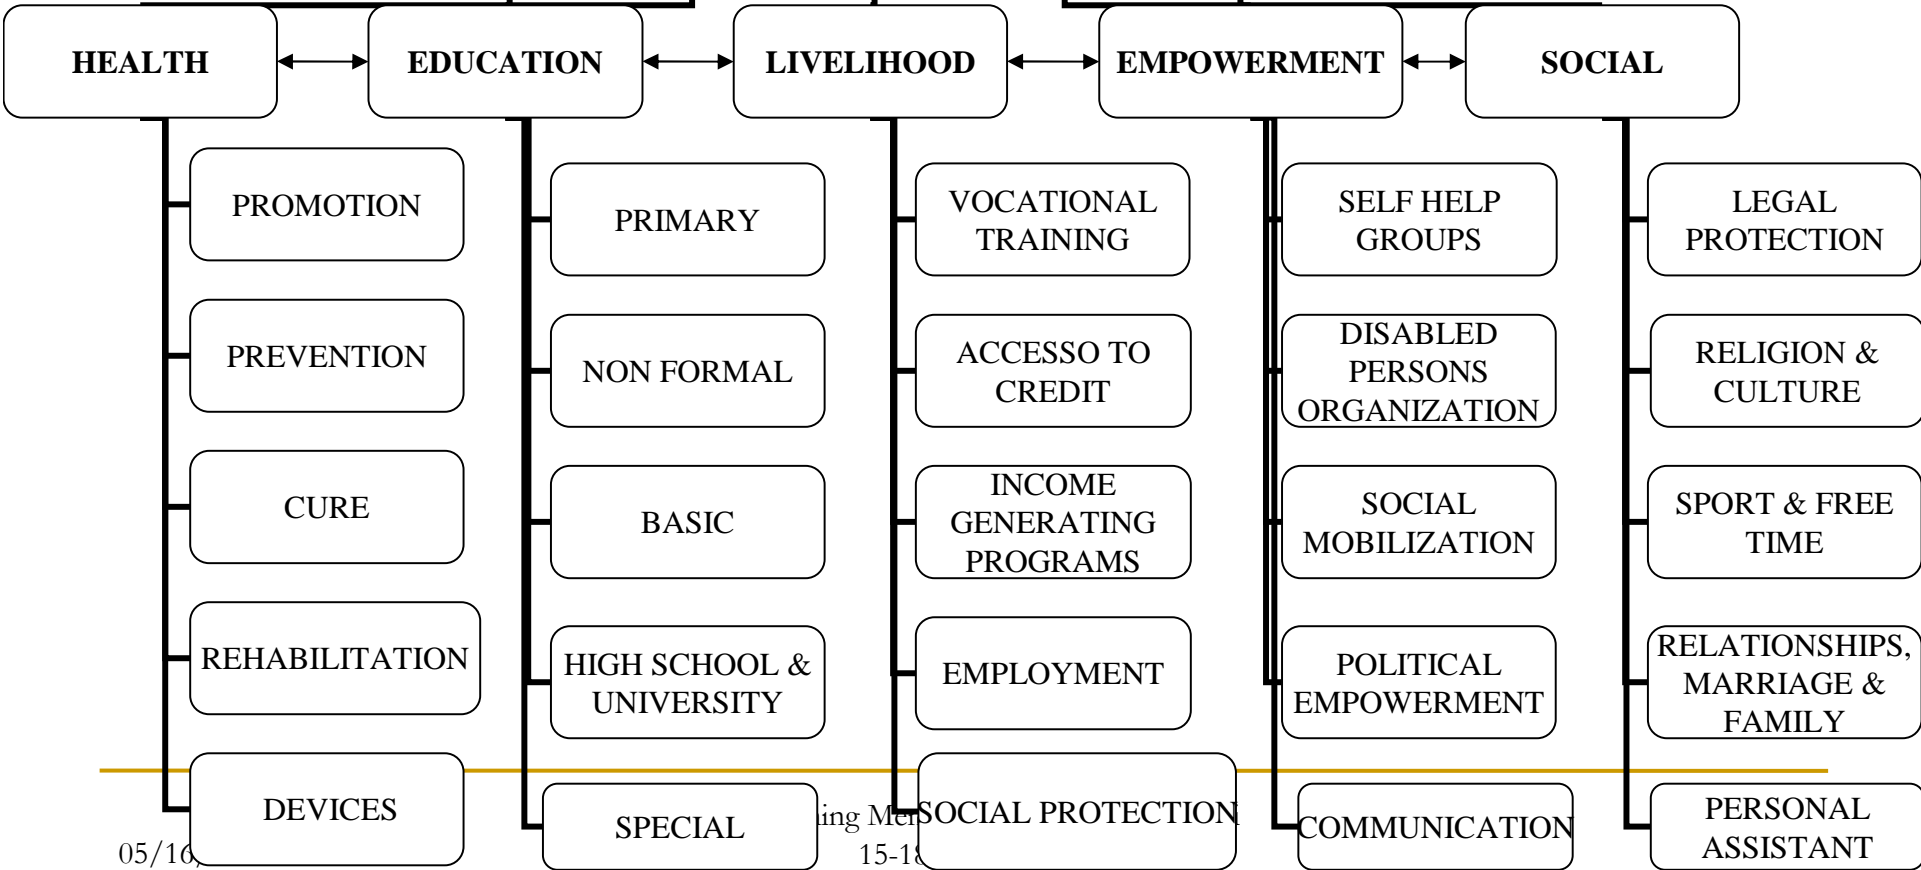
HEALTH
EDUCATION
LIVELIHOOD
EMPOWERMENT
SOCIAL

PROMOTION
PREVENTION
CURE
REHABILITATION
DEVICES

PRIMARY
NON FORMAL
BASIC
HIGH SCHOOL & UNIVERSITY
SPECIAL

VOCATIONAL TRAINING
ACCESSO TO CREDIT
INCOME GENERATING PROGRAMS
EMPLOYMENT
SOCIAL PROTECTION

SELF HELP GROUPS
DISABLED PERSONS ORGANIZATION
SOCIAL MOBILIZATION
POLITICAL EMPOWERMENT
COMMUNICATION

LEGAL PROTECTION
RELIGION & CULTURE
SPORT & FREE TIME
RELATIONSHIPS, MARRIAGE & FAMILY
PERSONAL ASSISTANT

05/16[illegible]
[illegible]ing Me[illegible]
15-1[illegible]